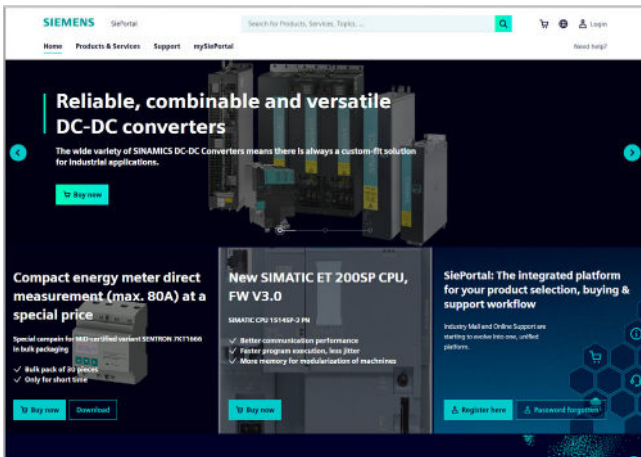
SIEMENS SiePortal

Search for Products, Services, Topics, ...

Login

Home Products & Services Support mySiePortal

Need help?

Reliable, combinable and versatile DC-DC converters

The wide variety of SINAMICS DC-DC Converters means there is always a custom-fit solution for industrial applications.

Buy now

Compact energy meter direct measurement (max. 80A) at a special price

Special campaign for MID-certified variant SENTRON 7KT1666 in bulk packaging

✓ Bulk pack of 30 pieces
✓ Only for short time

Buy now Download

New SIMATIC ET 200SP CPU, FW V3.0

SIMATIC CPU 1514SP-2 PN

✓ Better communication performance
✓ Faster program execution, less jitter
✓ More memory for modularization of machines

Buy now

SiePortal: The integrated platform for your product selection, buying & support workflow

Industry Mall and Online Support are starting to evolve into one, unified platform.

Register here Password forgotten